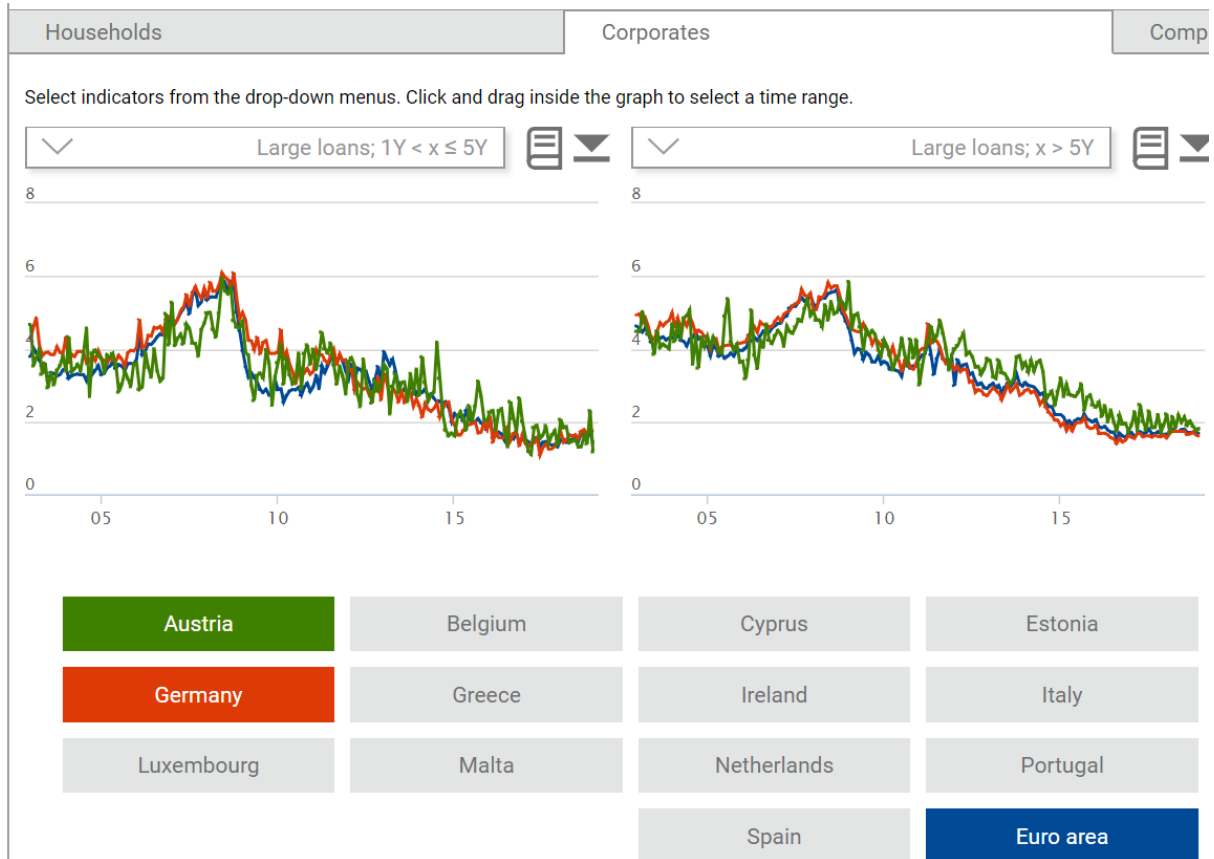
Households | Corporates | Comp

Select indicators from the drop-down menus. Click and drag inside the graph to select a time range.

Large loans; 1Y < x ≤ 5Y

Large loans; x > 5Y

8
6
4
2
0
05 10 15

8
6
4
2
0
05 10 15

Austria
Belgium
Cyprus
Estonia
Germany
Greece
Ireland
Italy
Luxembourg
Malta
Netherlands
Portugal
Spain
Euro area